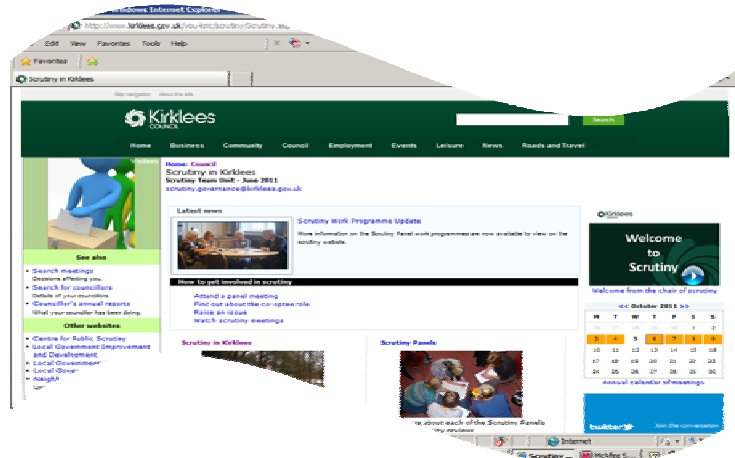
http://www.kirklees.gov.uk/you-kmc/scrutiny/Scrutiny.as... - Windows Internet Explorer

Edit View Favorites Tools Help

Favorites

Scrutiny in Kirklees

Skip navigation About this site

Kirklees COUNCIL

Search

Home Business Community Council Employment Events Leisure News Roads and Travel

Home: Council
Scrutiny in Kirklees
Scrutiny Team Unit - June 2011
scrutiny.governance@kirklees.gov.uk

Latest news

Scrutiny Work Programme Update

More information on the Scrutiny Panel work programmes are now available to view on the scrutiny website.

How to get involved in scrutiny

Attend a panel meeting
Find out about the co-optee role
Raise an issue
Watch scrutiny meetings

See also

• Search meetings
Decisions affecting you.
• Search for councillors
Details of your councillors
• Councillor's annual reports
What your councillor has been doing.

Other websites:

• Centre for Public Scrutiny
• Local Government Improvement and Development
• Local Government
• Local Gover
• Neigh

Scrutiny in Kirklees

Scrutiny Panels

about each of the Scrutiny Panels

Kirklees

Welcome to Scrutiny

Welcome from the chair of scrutiny

<< October 2011 >>

| M | T | W | T | F | S | S |
|---|---|---|---|---|---|---|
| 26 | 27 | 28 | 29 | 30 | 1 | 2 |
| 3 | 4 | 5 | 6 | 7 | 8 | 9 |
| 10 | 11 | 12 | 13 | 14 | 15 | 16 |
| 17 | 18 | 19 | 20 | 21 | 22 | 23 |
| 24 | 25 | 26 | 27 | 28 | 29 | 30 |

Annual calendar of meetings

twitter Join the conversation

Internet

Scrutiny ... McAfee S...